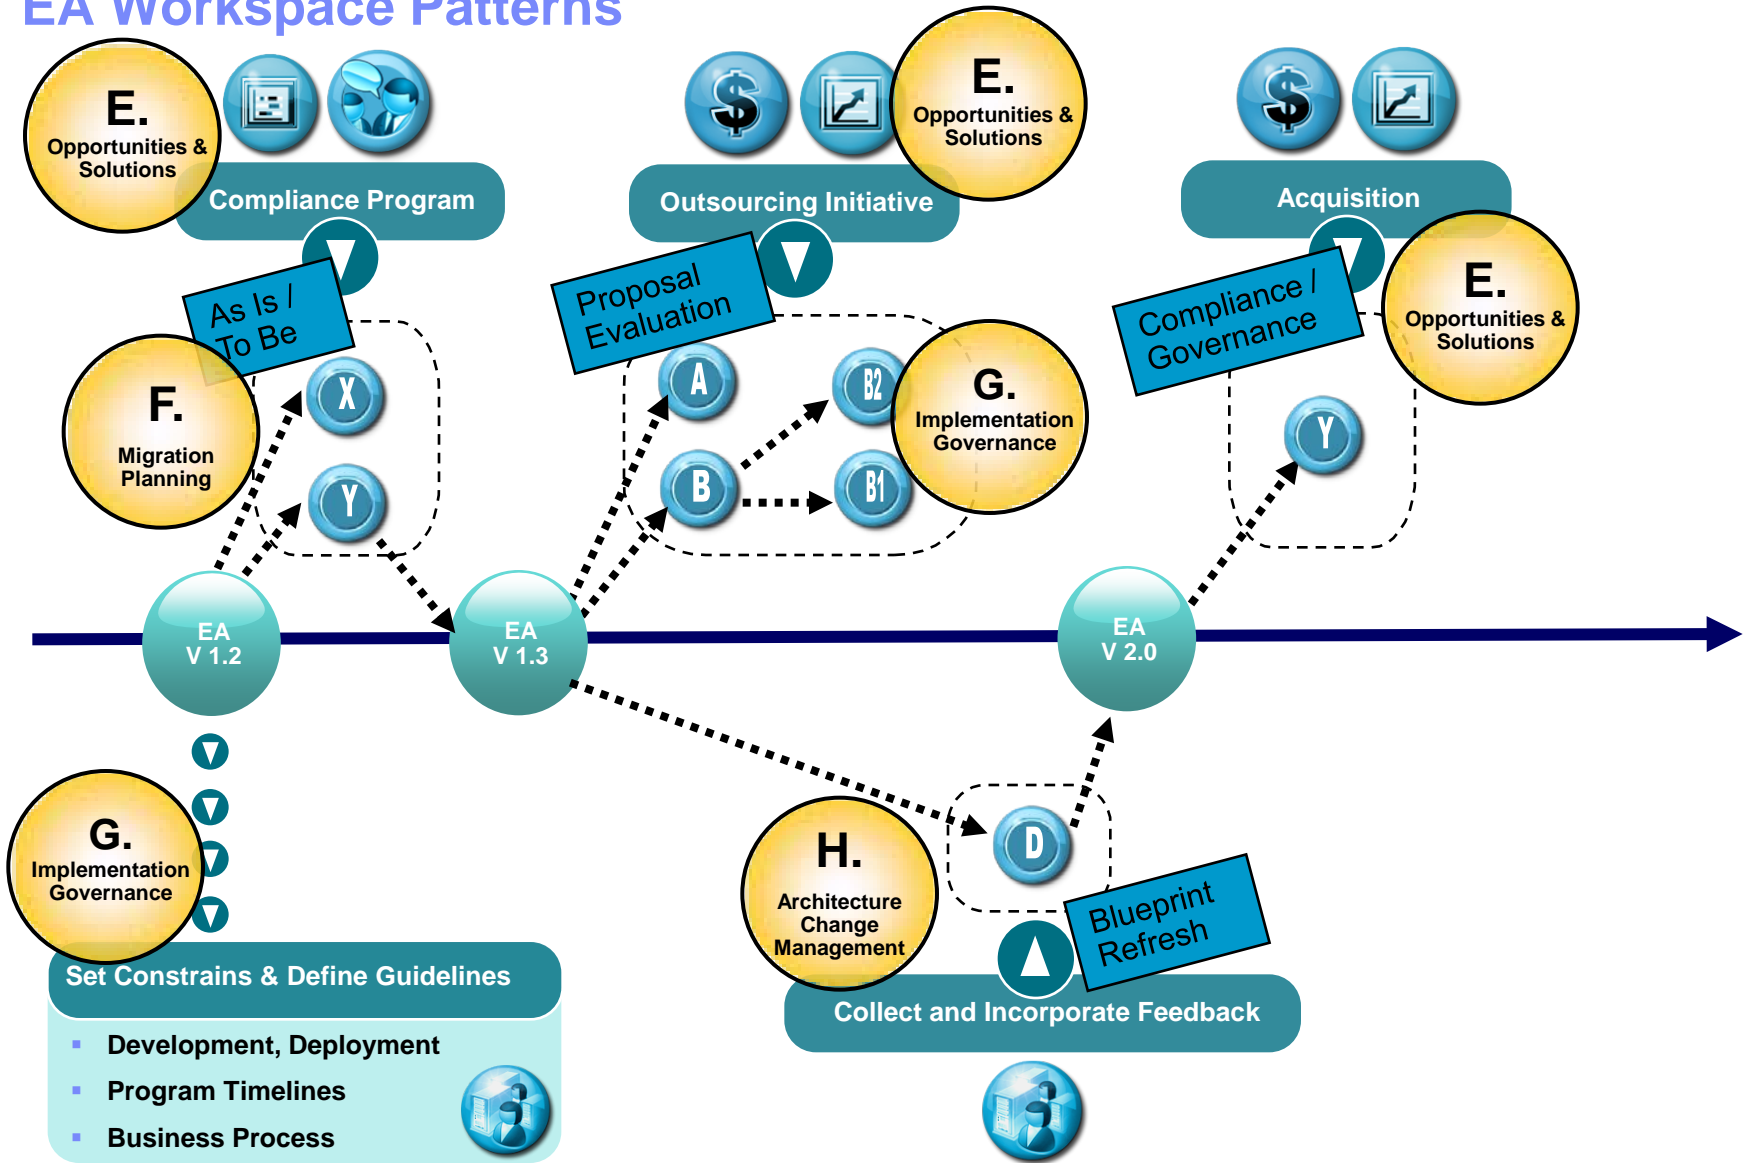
EA Workspace Patterns

E.
Opportunities & Solutions

Compliance Program

As Is / To Be

F.
Migration Planning

X

Y

E.
Opportunities & Solutions

Outsourcing Initiative

Proposal Evaluation

A

B

B2

B1

G.
Implementation Governance

Acquisition

Compliance / Governance

E.
Opportunities & Solutions

Y

EA V 1.2

EA V 1.3

EA V 2.0

G.
Implementation Governance

Set Constrains & Define Guidelines

- Development, Deployment
- Program Timelines
- Business Process

H.
Architecture Change Management

D

Blueprint Refresh

Collect and Incorporate Feedback